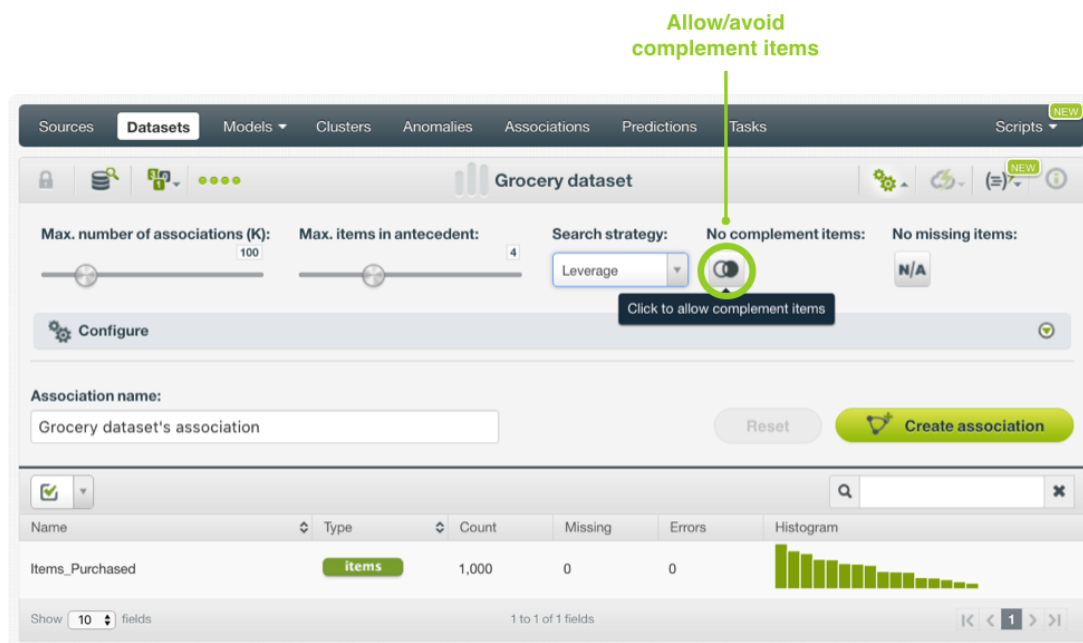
Allow/avoid complement items

Sources Datasets Models Clusters Anomalies Associations Predictions Tasks Scripts NEW

Grocery dataset

NEW

Max. number of associations (K):
100

Max. items in antecedent:
4

Search strategy:
Leverage

No complement items:

No missing items:
N/A

Click to allow complement items

Configure

Association name:
Grocery dataset's association

Reset

Create association

| Name | Type | Count | Missing | Errors | Histogram |
|---|---|---|---|---|---|
| Items_Purchased | items | 1,000 | 0 | 0 | |

Show 10 fields

1 to 1 of 1 fields

1